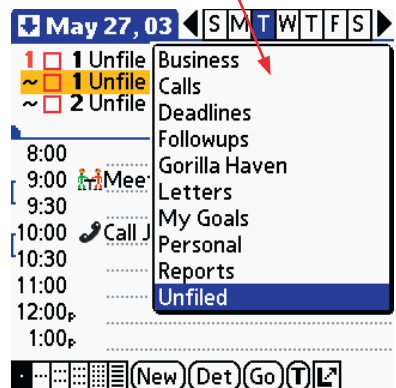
May 27, 03 S M T W T F S

1 ☐ 1 Unfile
~ ☐ 1 Unfile
~ ☐ 2 Unfile

8:00
9:00 Mee
9:30
10:00 Call J
10:30
11:00
12:00p
1:00p

Business
Calls
Deadlines
Followups
Gorilla Haven
Letters
My Goals
Personal
Reports
Unfiled

New Det Go T